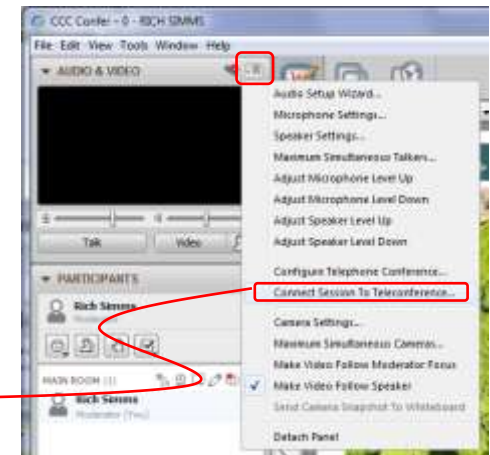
CCC Confer - 0 - RICH SIMMS

File Edit View Tools Window Help

AUDIO & VIDEO

Talk

Video

PARTICIPANTS

Rich Simms

Moderator

MAIN ROOM (1)

Rich Simms

Moderator (You)

Audio Setup Wizard...
Microphone Settings...
Speaker Settings...
Maximum Simultaneous Talkers...
Adjust Microphone Level Up
Adjust Microphone Level Down
Adjust Speaker Level Up
Adjust Speaker Level Down
Configure Telephone Conference...
Connect Session To Teleconference...
Camera Settings...
Maximum Simultaneous Cameras...
Make Video Follow Moderator Focus
Make Video Follow Speaker
Send Camera Snapshot To Whiteboard
Detach Panel